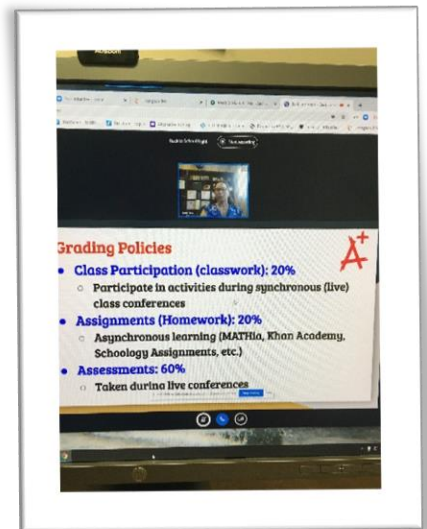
Grading Policies

A+

• Class Participation (classwork): 20%
  ○ Participate in activities during synchronous (live) class conferences
• Assignments (Homework): 20%
  ○ Asynchronous learning (MATHia, Khan Academy, Schoology Assignments, etc.)
• Assessments: 60%
  ○ Taken during live conferences